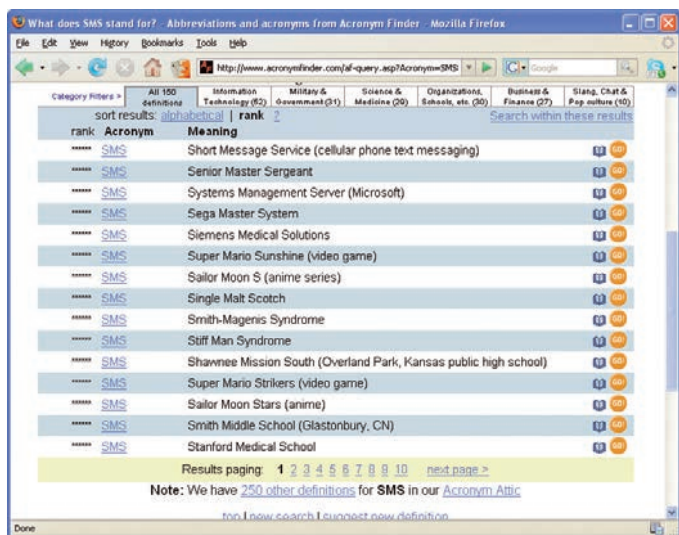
What does SMS stand for? - Abbreviations and acronyms from Acronym Finder - Mozilla Firefox

File Edit View History Bookmarks Tools Help

http://www.acronymfinder.com/af-query.asp?Acronym=SMS

Google

Category Filters > | All 150 definitions | Information Technology (62) | Military & Government (31) | Science & Medicine (20) | Organizations, Schools, etc. (30) | Business & Finance (27) | Slang, Chat & Pop culture (10)

sort results: alphabetical | rank ?

Search within these results

| rank | Acronym | Meaning |
|---|---|---|
| ***** | SMS | Short Message Service (cellular phone text messaging) |
| ***** | SMS | Senior Master Sergeant |
| ***** | SMS | Systems Management Server (Microsoft) |
| ***** | SMS | Sega Master System |
| ***** | SMS | Siemens Medical Solutions |
| ***** | SMS | Super Mario Sunshine (video game) |
| ***** | SMS | Sailor Moon S (anime series) |
| ***** | SMS | Single Malt Scotch |
| ***** | SMS | Smith-Magenis Syndrome |
| ***** | SMS | Stiff Man Syndrome |
| ***** | SMS | Shawnee Mission South (Overland Park, Kansas public high school) |
| ***** | SMS | Super Mario Strikers (video game) |
| ***** | SMS | Sailor Moon Stars (anime) |
| ***** | SMS | Smith Middle School (Glastonbury, CN) |
| ***** | SMS | Stanford Medical School |

Results paging: 1 2 3 4 5 6 7 8 9 10 next page >

Note: We have 250 other definitions for SMS in our Acronym Attic

top | new search | suggest new definition

Done